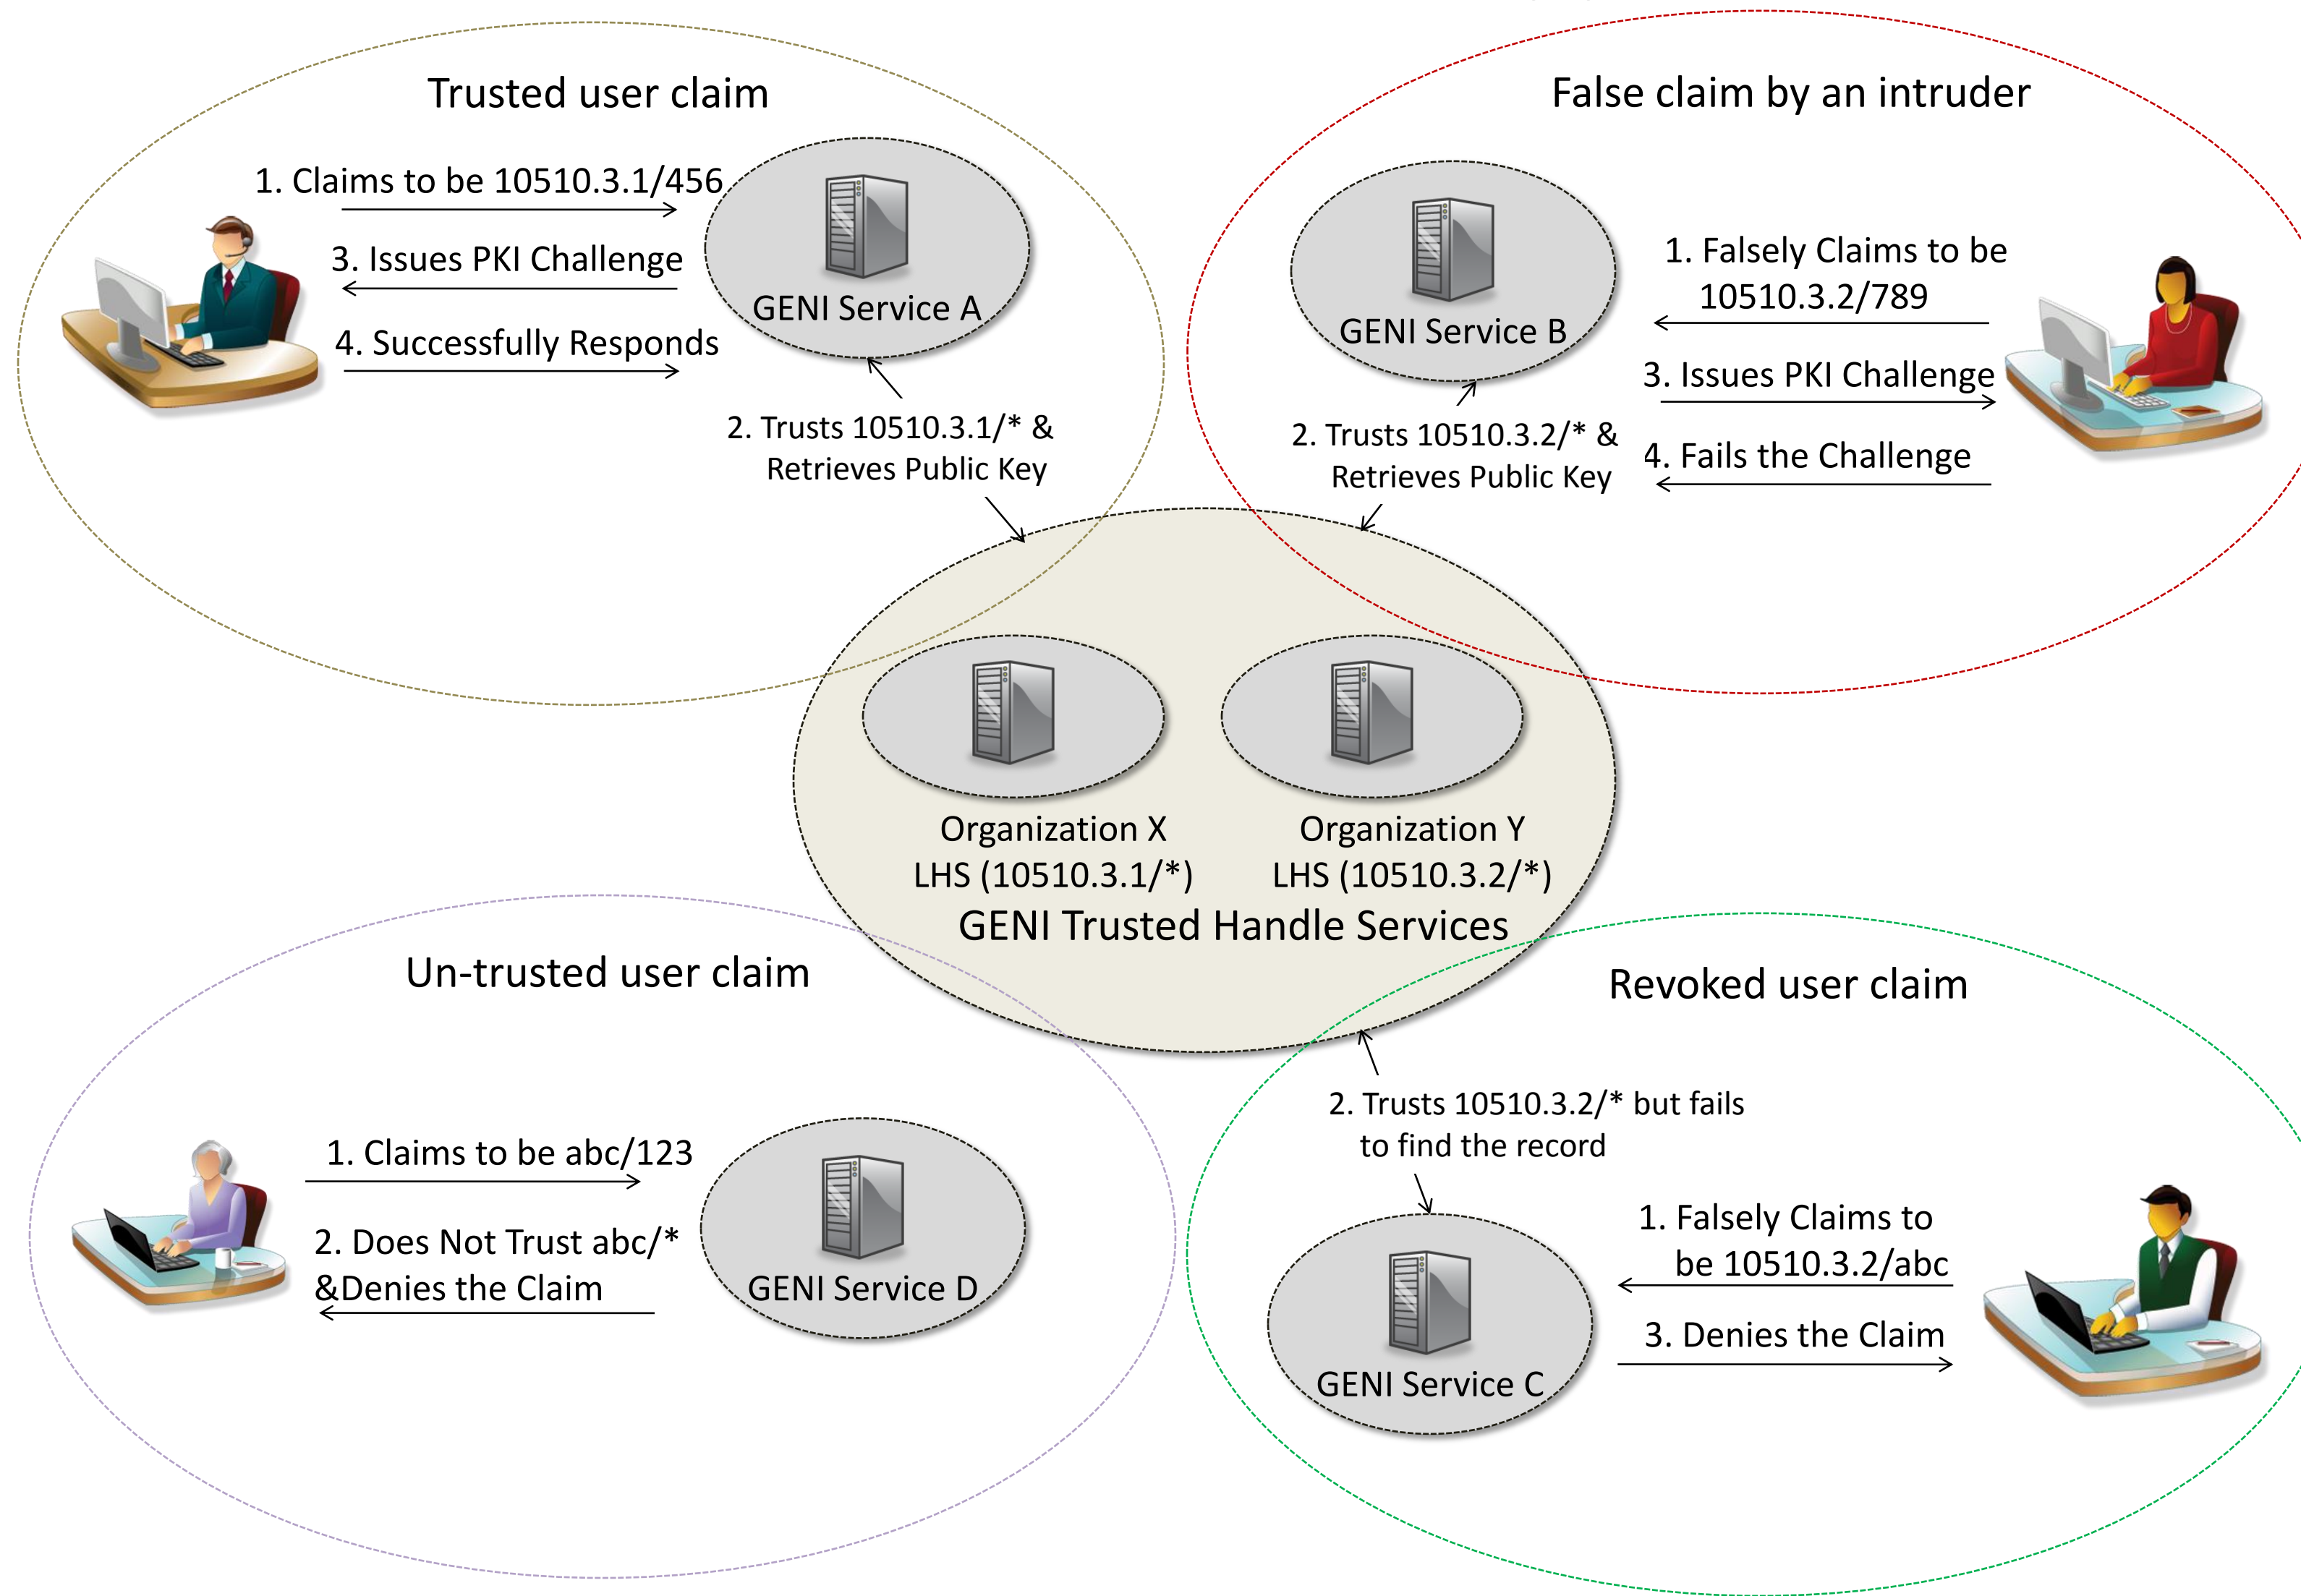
Trusted user claim

1. Claims to be 10510.3.1/456

3. Issues PKI Challenge

4. Successfully Responds

GENI Service A

2. Trusts 10510.3.1/* & Retrieves Public Key

False claim by an intruder

GENI Service B

1. Falsely Claims to be 10510.3.2/789

3. Issues PKI Challenge

4. Fails the Challenge

2. Trusts 10510.3.2/* & Retrieves Public Key

Organization X LHS (10510.3.1/*)

Organization Y LHS (10510.3.2/*)

GENI Trusted Handle Services

Un-trusted user claim

1. Claims to be abc/123

2. Does Not Trust abc/* &Denies the Claim

GENI Service D

Revoked user claim

2. Trusts 10510.3.2/* but fails to find the record

1. Falsely Claims to be 10510.3.2/abc

3. Denies the Claim

GENI Service C